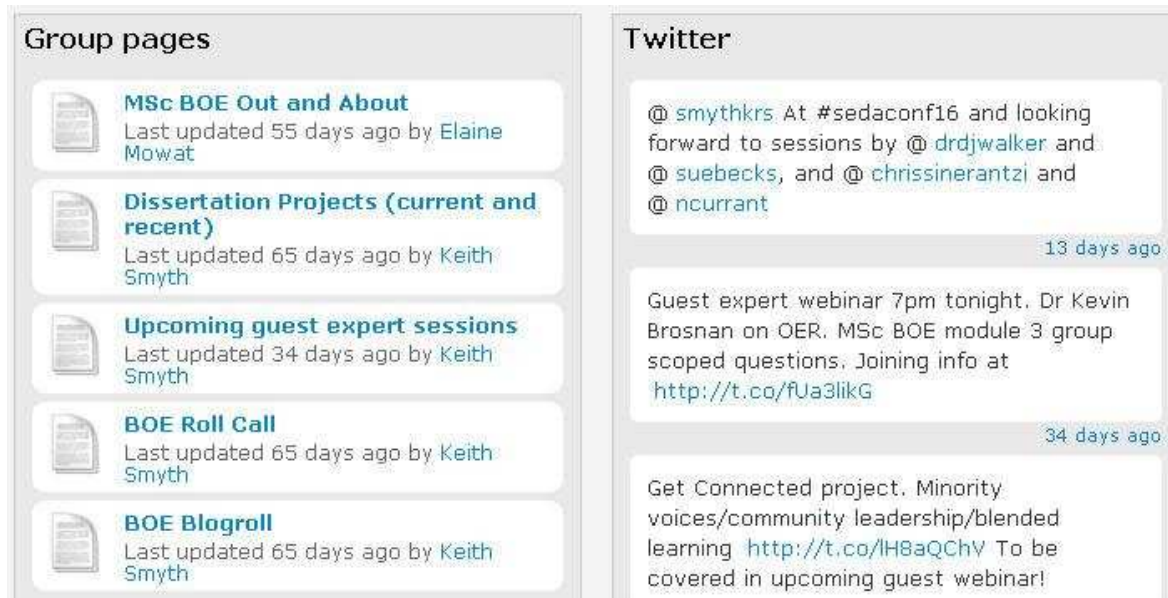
Group pages

MSc BOE Out and About
Last updated 55 days ago by Elaine Mowat

Dissertation Projects (current and recent)
Last updated 65 days ago by Keith Smyth

Upcoming guest expert sessions
Last updated 34 days ago by Keith Smyth

BOE Roll Call
Last updated 65 days ago by Keith Smyth

BOE Blogroll
Last updated 65 days ago by Keith Smyth

Twitter

@ smythkrs At #sedaconf16 and looking forward to sessions by @ drdjwalker and @ suebecks, and @ chrissinerantzi and @ ncurrant

13 days ago

Guest expert webinar 7pm tonight. Dr Kevin Brosnan on OER. MSc BOE module 3 group scoped questions. Joining info at http://t.co/fUa3likG

34 days ago

Get Connected project. Minority voices/community leadership/blended learning http://t.co/lH8aQChV To be covered in upcoming guest webinar!